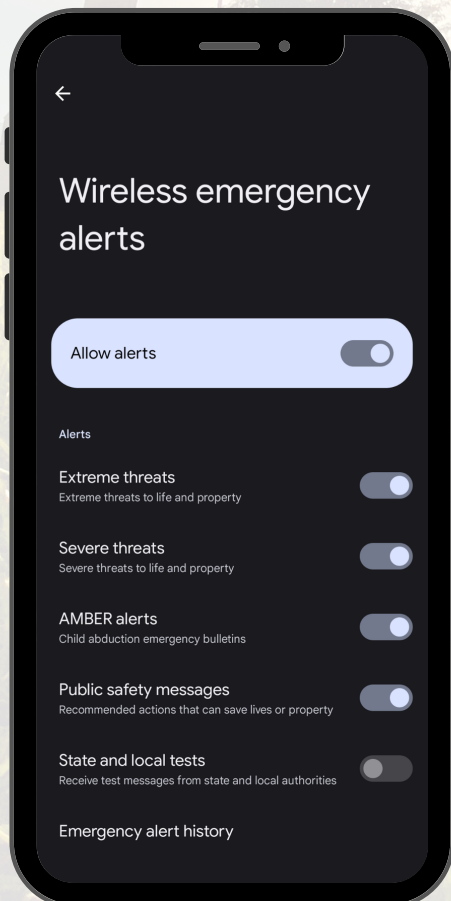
←

Wireless emergency alerts

Allow alerts

Alerts

Extreme threats
Extreme threats to life and property

Severe threats
Severe threats to life and property

AMBER alerts
Child abduction emergency bulletins

Public safety messages
Recommended actions that can save lives or property

State and local tests
Receive test messages from state and local authorities

Emergency alert history